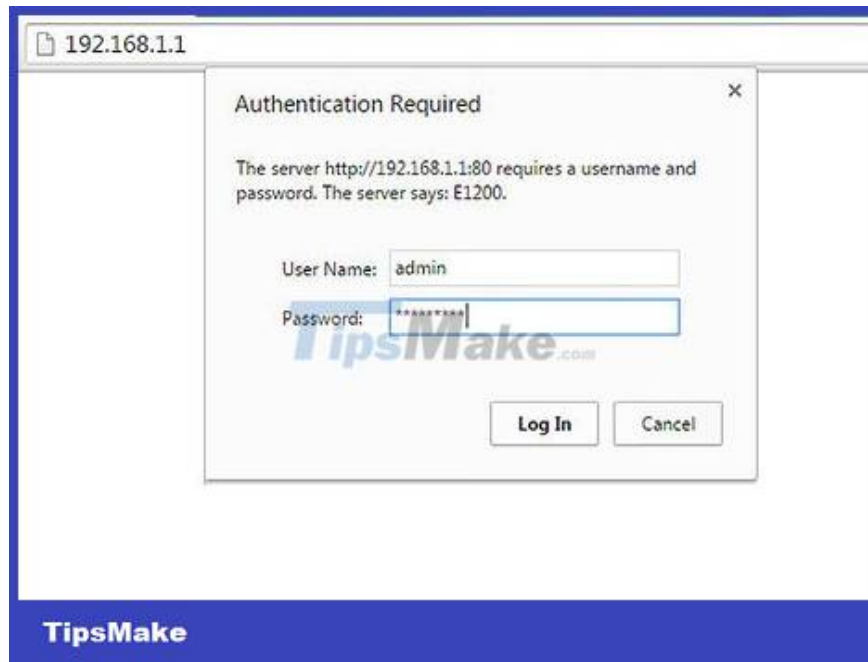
192.168.1.1

Authentication Required

×

The server http://192.168.1.1:80 requires a username and password. The server says: E1200.

User Name: admin

Password: *********

TipsMake.com

Log In

Cancel

TipsMake